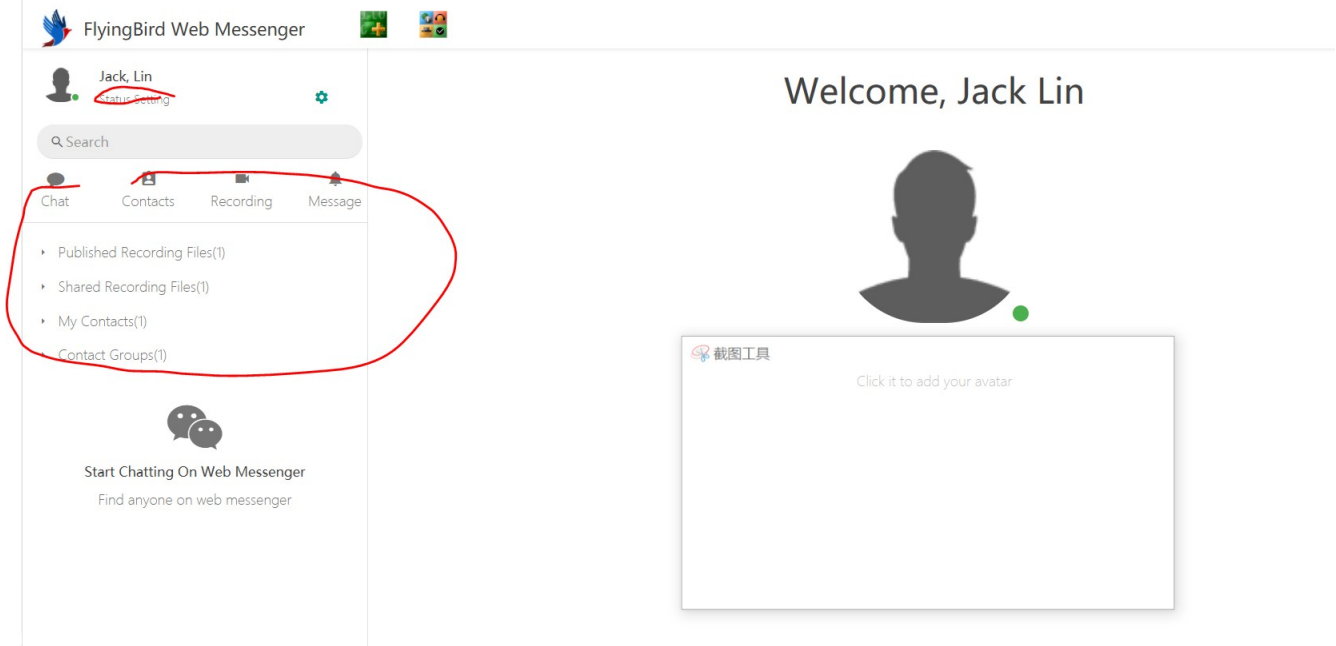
FlyingBird Web Messenger

Jack, Lin
Status Setting

Search

Chat
Contacts
Recording
Message

Published Recording Files(1)
Shared Recording Files(1)
My Contacts(1)
Contact Groups(1)

Start Chatting On Web Messenger
Find anyone on web messenger

Welcome, Jack Lin

截图工具
Click it to add your avatar